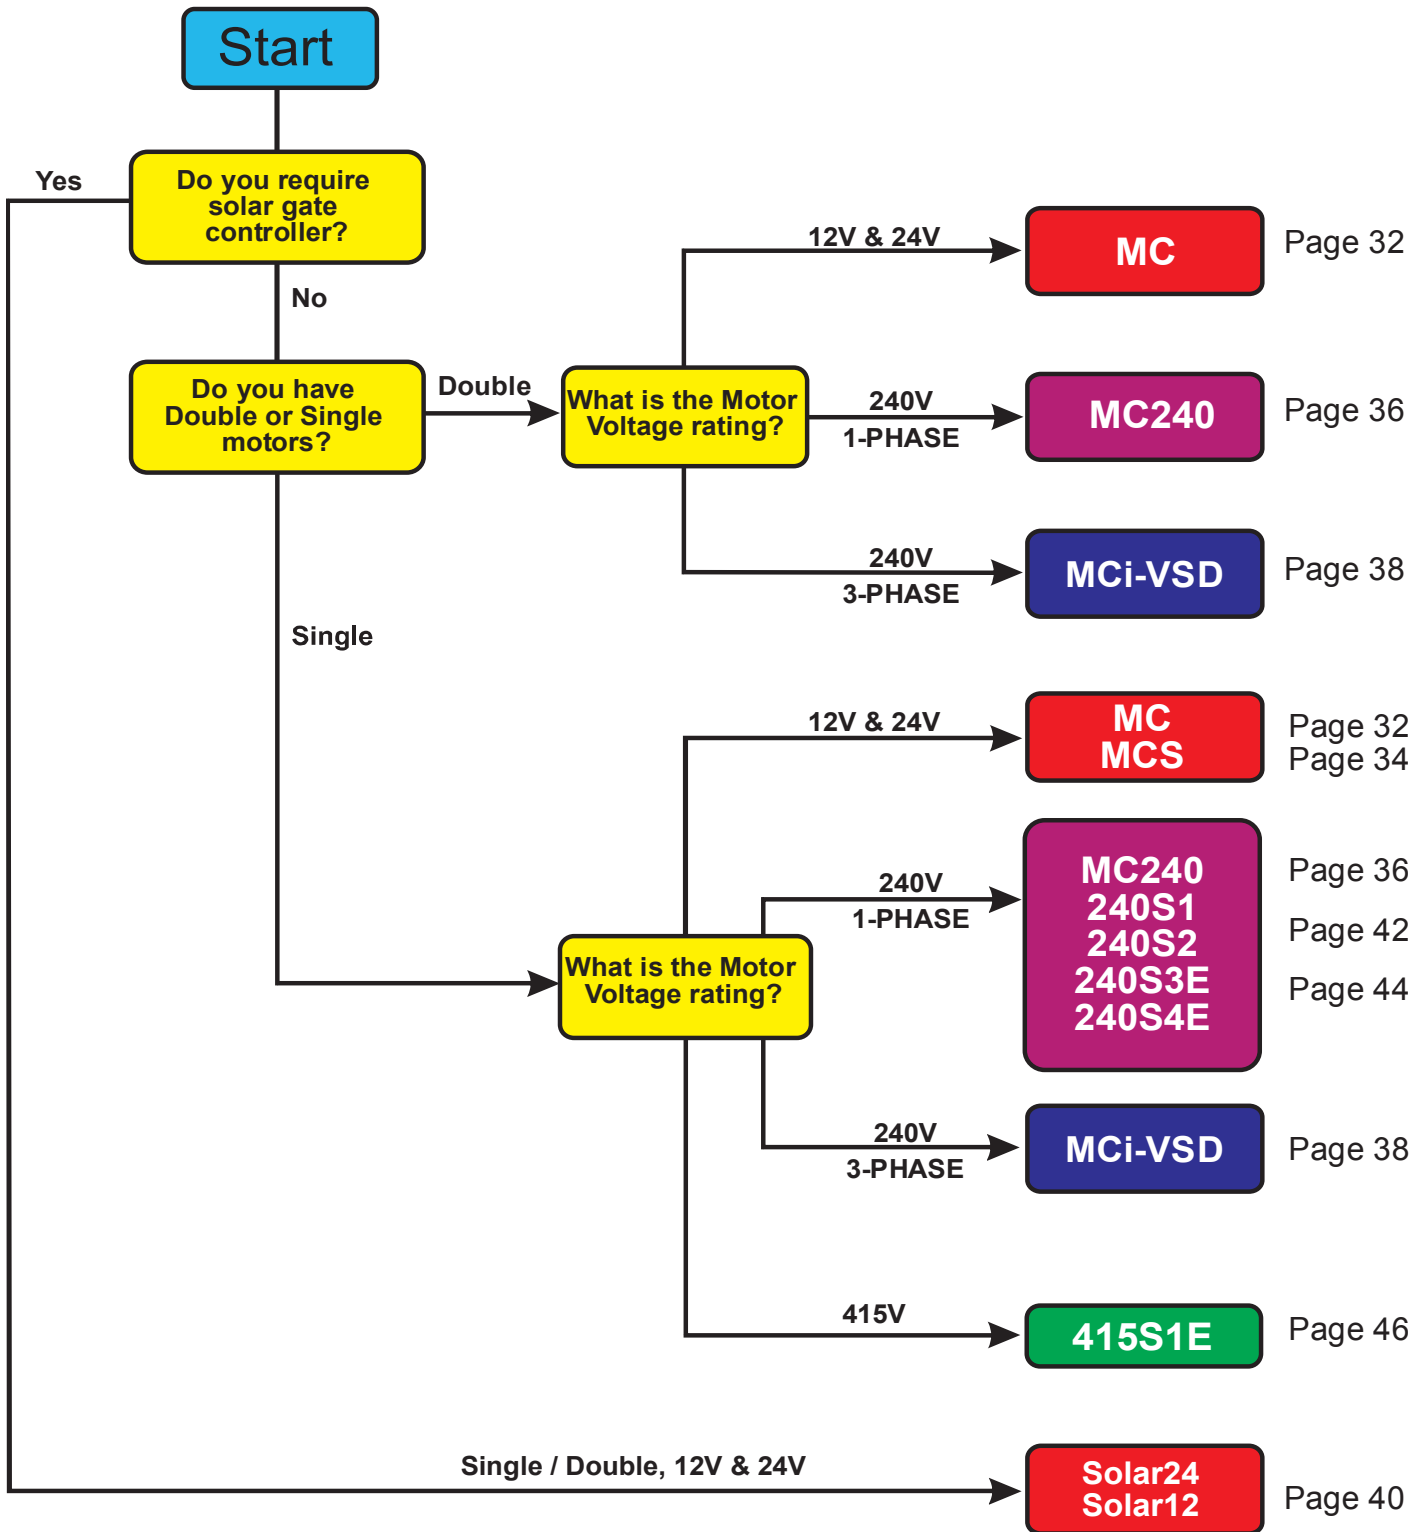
Start

Yes

Do you require solar gate controller?

No

Do you have Double or Single motors?

Double

What is the Motor Voltage rating?

12V & 24V

MC

Page 32

240V
1-PHASE

MC240

Page 36

240V
3-PHASE

MCi-VSD

Page 38

Single

12V & 24V

MC
MCS

Page 32
Page 34

240V
1-PHASE

MC240
240S1
240S2
240S3E
240S4E

Page 36

Page 42

Page 44

What is the Motor Voltage rating?

240V
3-PHASE

MCi-VSD

Page 38

415V

415S1E

Page 46

Single / Double, 12V & 24V

Solar24
Solar12

Page 40